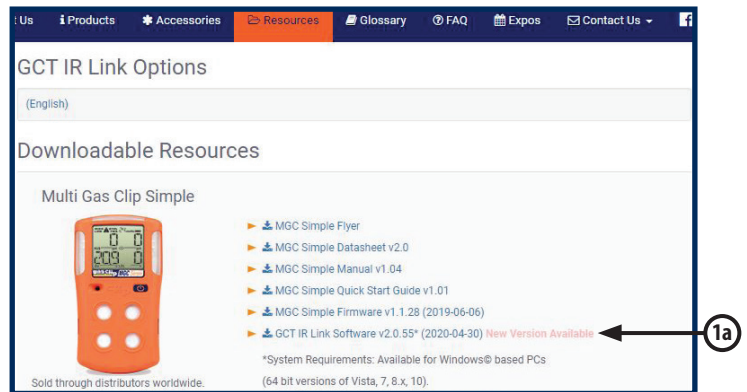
: Us Products Accessories Resources Glossary FAQ Expos Contact Us

GCT IR Link Options

(English)

Downloadable Resources

Multi Gas Clip Simple

0 0
209 0

MGC Simple Flyer
MGC Simple Datasheet v2.0
MGC Simple Manual v1.04
MGC Simple Quick Start Guide v1.01
MGC Simple Firmware v1.1.28 (2019-06-06)
GCT IR Link Software v2.0.55* (2020-04-30) New Version Available

1a

*System Requirements: Available for Windows© based PCs (64 bit versions of Vista, 7, 8.x, 10).

Sold through distributors worldwide.